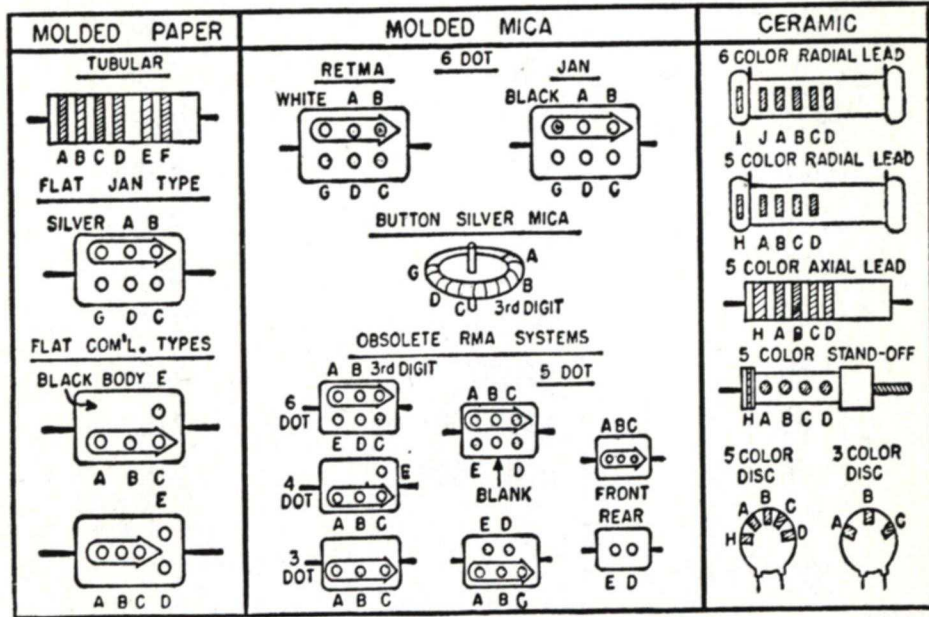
MOLDED PAPER

TUBULAR

A B C D E F

FLAT JAN TYPE

SILVER A B

G D C

FLAT COM'L. TYPES

BLACK BODY E

A B C

E

A B C D

MOLDED MICA

6 DOT

RETMA

WHITE A B

G D C

JAN

BLACK A B

G D C

BUTTON SILVER MICA

G A B D C 3rd DIGIT

OBSOLETE RMA SYSTEMS

A B 3rd DIGIT

6 DOT

E D C

5 DOT

A B C

E D

BLANK

ABC

FRONT

REAR

E D

4 DOT

E

A B C

E D

3 DOT

A B C

A B C

CERAMIC

6 COLOR RADIAL LEAD

I J A B C D

5 COLOR RADIAL LEAD

H A B C D

5 COLOR AXIAL LEAD

H A B C D

5 COLOR STAND-OFF

H A B C D

5 COLOR DISC

A B C D H

3 COLOR DISC

B A C